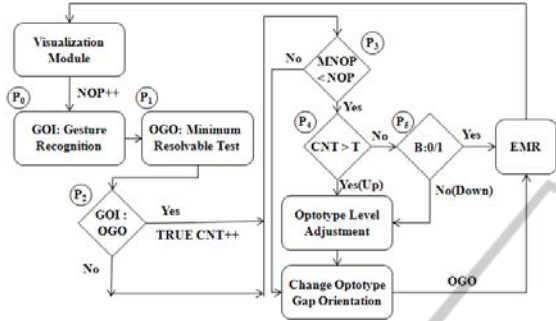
Visualization Module

$P_0$

NOP++

$P_1$

GOI: Gesture Recognition

OGO: Minimum Resolvable Test

$P_2$

GOI : OGO

Yes

TRUE CNT++

No

No

$P_3$

MNOP < NOP

Yes

$P_4$

CNT > T

No

$P_5$

B:0/1

Yes

EMR

Yes(Up)

No(Down)

Optotype Level Adjustment

Change Optotype Gap Orientation

OGO